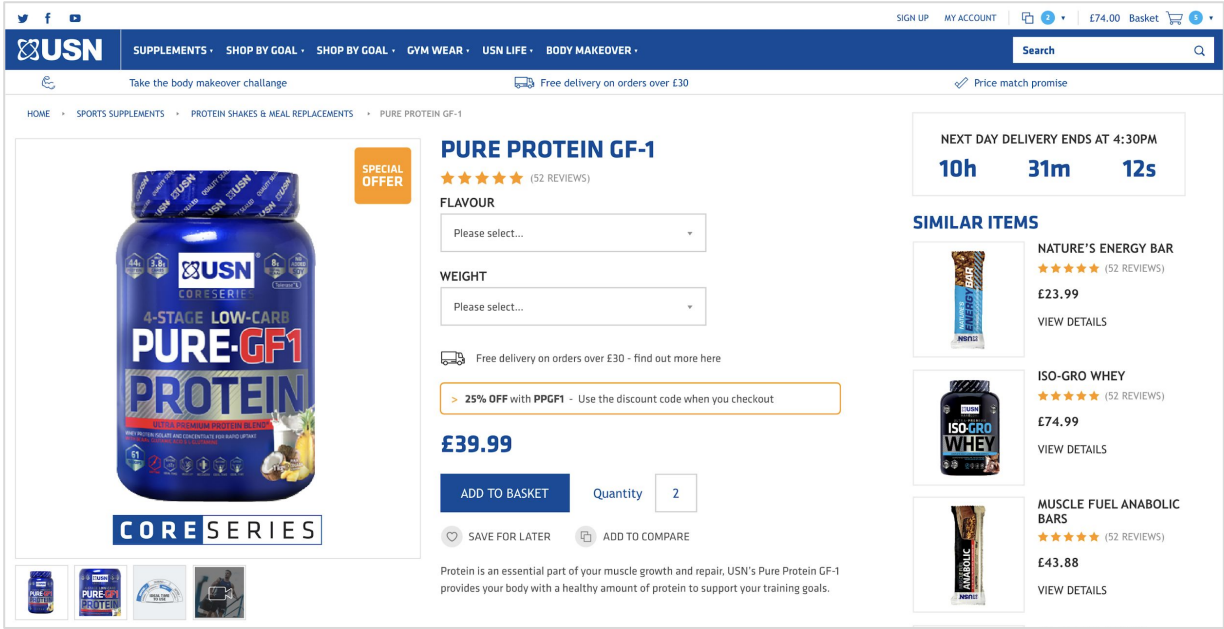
SIGN UP MY ACCOUNT 2 £74.00 Basket 5

USN SUPPLEMENTS ▾ SHOP BY GOAL ▾ SHOP BY GOAL ▾ GYM WEAR ▾ USN LIFE ▾ BODY MAKEOVER ▾ Search

Take the body makeover challange
Free delivery on orders over £30
Price match promise

HOME › SPORTS SUPPLEMENTS › PROTEIN SHAKES & MEAL REPLACEMENTS › PURE PROTEIN GF-1

SPECIAL OFFER

USN CORESERIES 4-STAGE LOW-CARB PURE-GF1 PROTEIN ULTRA PREMIUM PROTEIN BLEND

CORE SERIES

PURE PROTEIN GF-1
(52 REVIEWS)

FLAVOUR
Please select...

WEIGHT
Please select...

Free delivery on orders over £30 - find out more here

> 25% OFF with PPGF1 - Use the discount code when you checkout

£39.99

ADD TO BASKET Quantity 2

SAVE FOR LATER ADD TO COMPARE

Protein is an essential part of your muscle growth and repair, USN's Pure Protein GF-1 provides your body with a healthy amount of protein to support your training goals.

NEXT DAY DELIVERY ENDS AT 4:30PM
10h 31m 12s

SIMILAR ITEMS

NATURE'S ENERGY BAR
(52 REVIEWS)
£23.99
VIEW DETAILS

ISO-GRO WHEY
(52 REVIEWS)
£74.99
VIEW DETAILS

MUSCLE FUEL ANABOLIC BARS
(52 REVIEWS)
£43.88
VIEW DETAILS